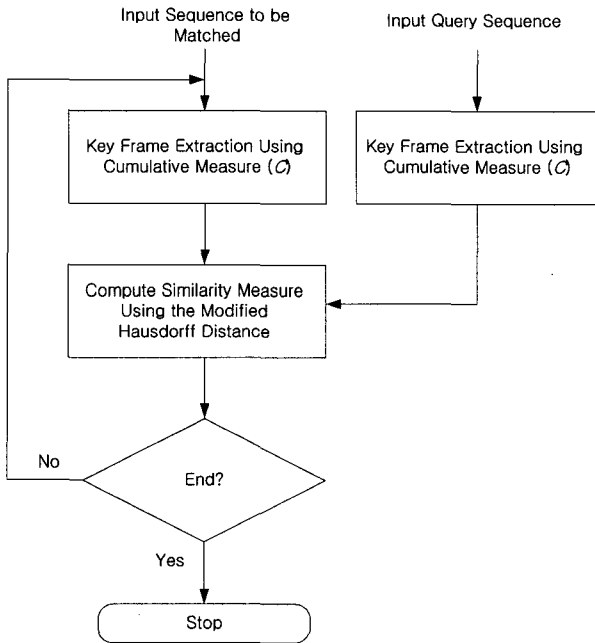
Input Sequence to be Matched

Input Query Sequence

Key Frame Extraction Using Cumulative Measure ($\mathcal{C}$)

Key Frame Extraction Using Cumulative Measure ($\mathcal{C}$)

Compute Similarity Measure Using the Modified Hausdorff Distance

No

End?

Yes

Stop